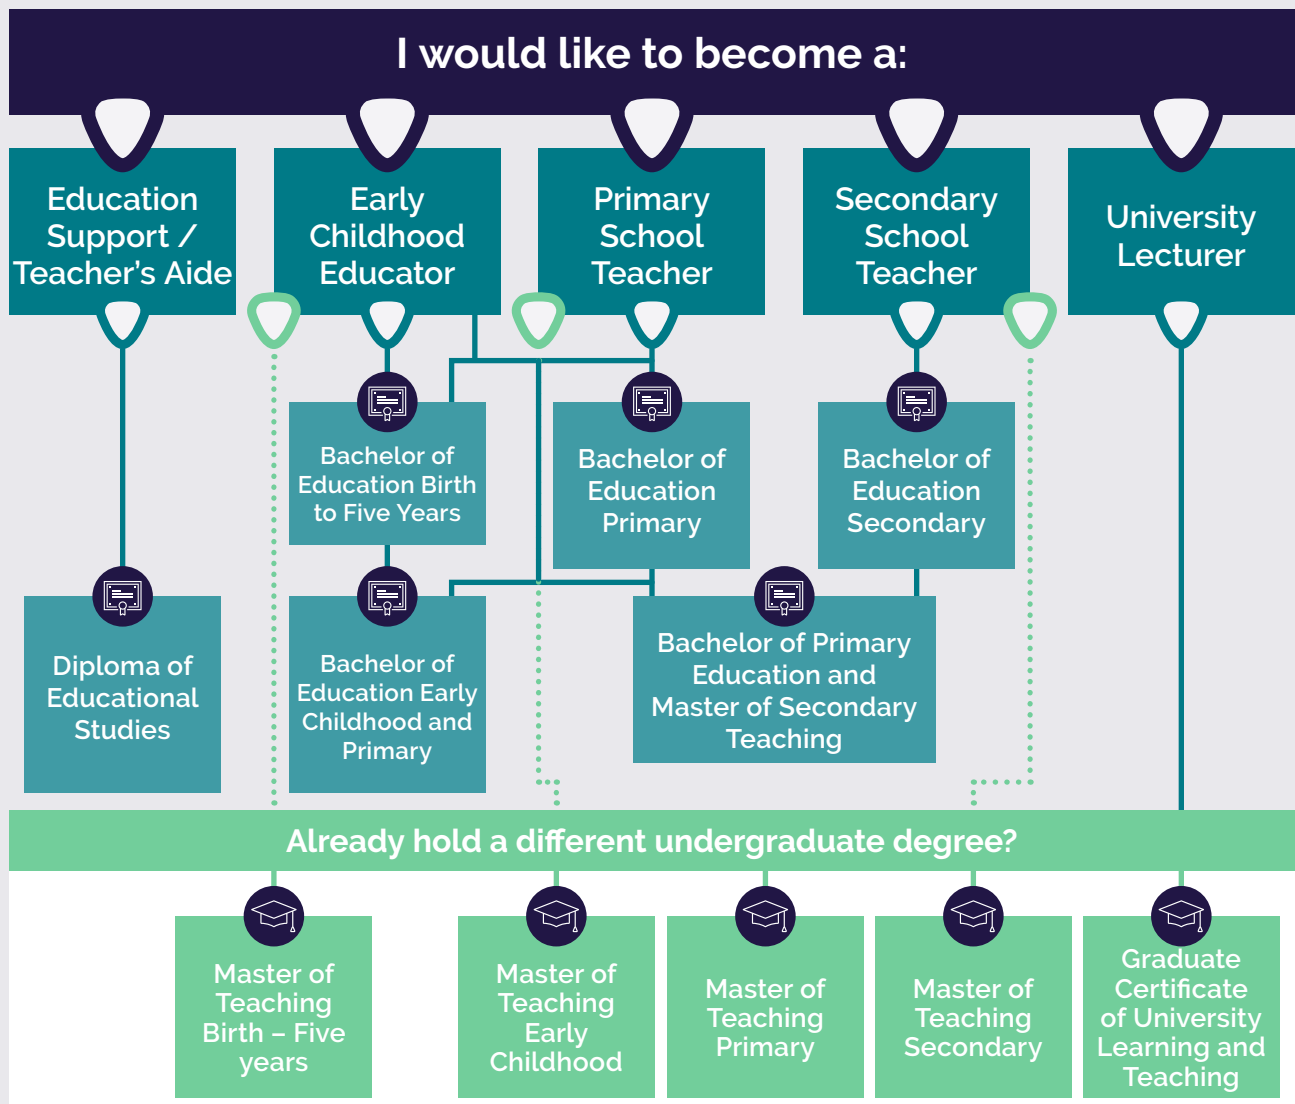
I would like to become a:

Education Support / Teacher's Aide

Early Childhood Educator

Primary School Teacher

Secondary School Teacher

University Lecturer

Bachelor of Education Birth to Five Years

Bachelor of Education Primary

Bachelor of Education Secondary

Diploma of Educational Studies

Bachelor of Education Early Childhood and Primary

Bachelor of Primary Education and Master of Secondary Teaching

Already hold a different undergraduate degree?

Master of Teaching Birth – Five years

Master of Teaching Early Childhood

Master of Teaching Primary

Master of Teaching Secondary

Graduate Certificate of University Learning and Teaching